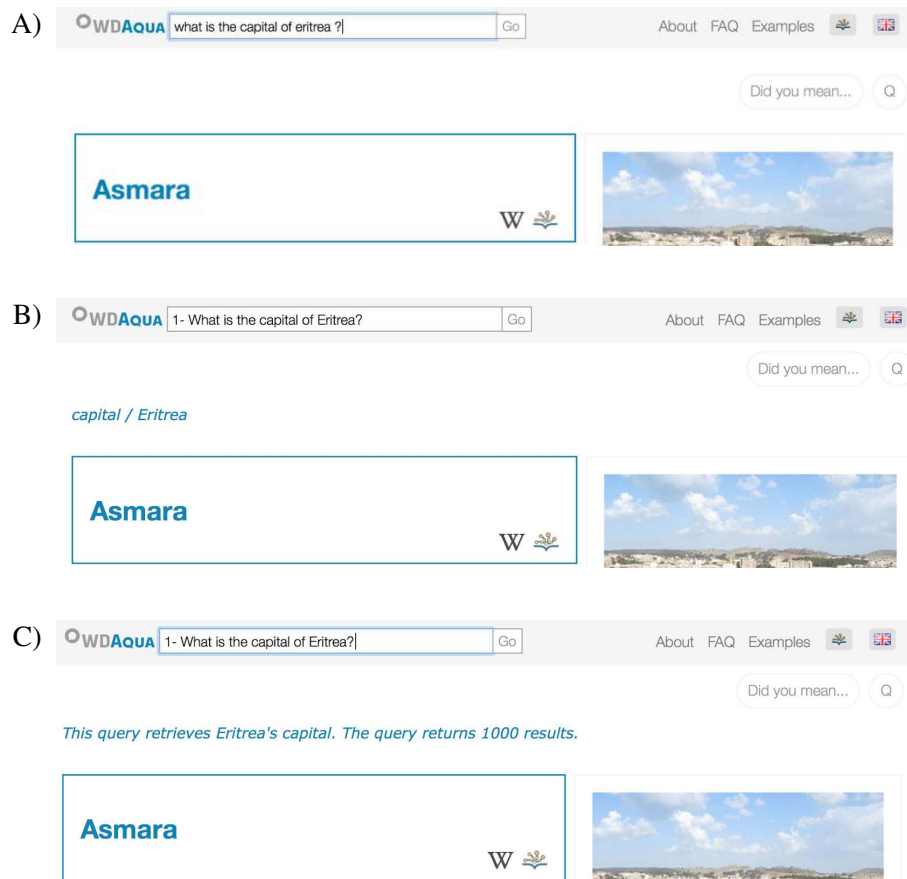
A) OWDAQUA what is the capital of eritrea ? Go About FAQ Examples

Did you mean... Q

Asmara

W

B) OWDAQUA 1- What is the capital of Eritrea? Go About FAQ Examples

Did you mean... Q

capital / Eritrea

Asmara

W

C) OWDAQUA 1- What is the capital of Eritrea? Go About FAQ Examples

Did you mean... Q

This query retrieves Eritrea's capital. The query returns 1000 results.

Asmara

W